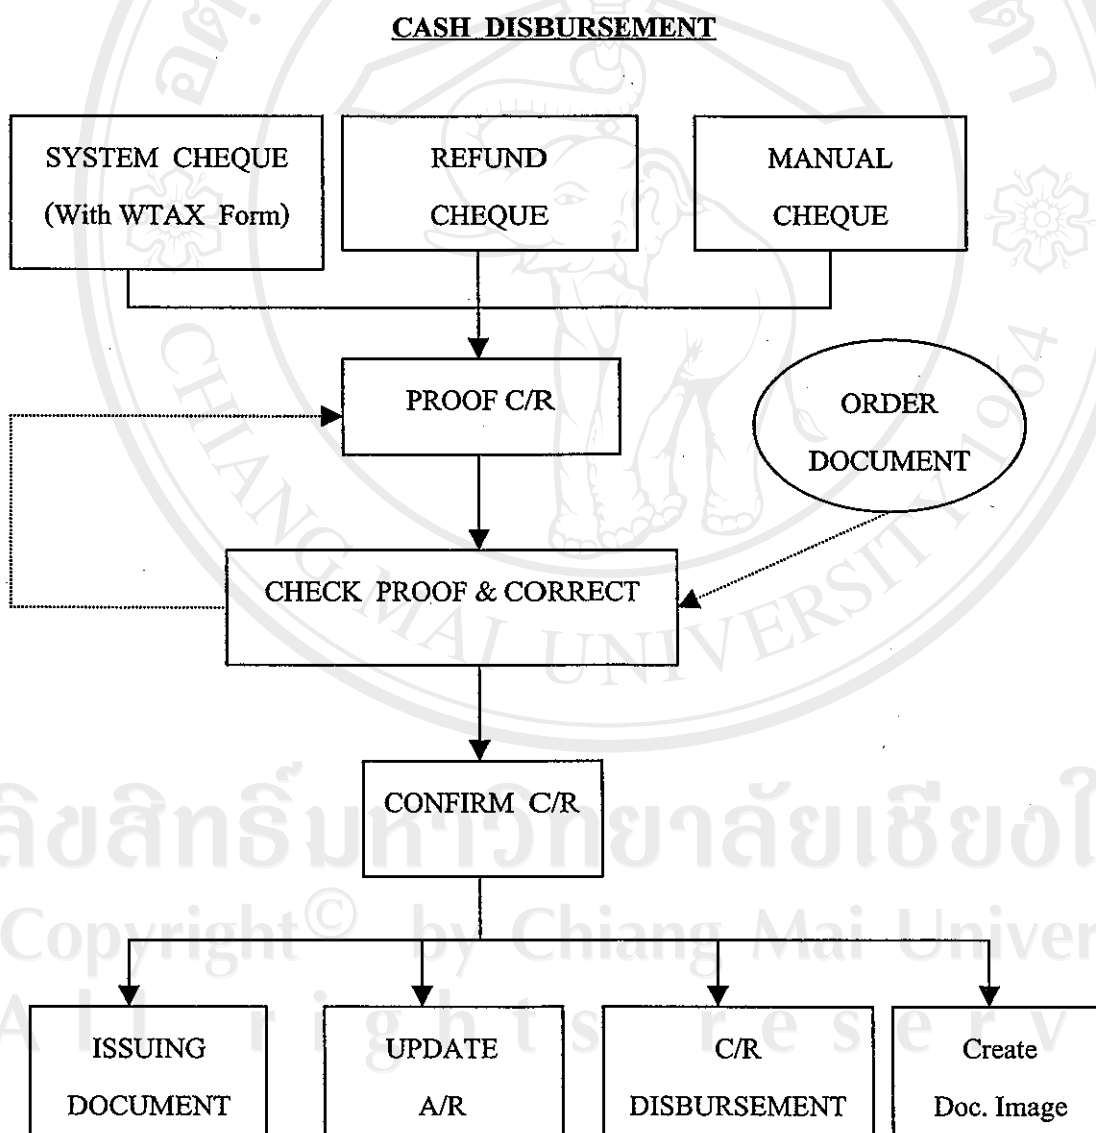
CASH DISBURSEMENT

SYSTEM CHEQUE (With WTAX Form)

REFUND CHEQUE

MANUAL CHEQUE

PROOF C/R

ORDER DOCUMENT

CHECK PROOF & CORRECT

CONFIRM C/R

ISSUING DOCUMENT

UPDATE A/R

C/R DISBURSEMENT

Create Doc. Image

CHIANG MAI UNIVERSITY 1964

ลิขสิทธิ์มหาวิทยาลัยเชียงใ
Copyright© by Chiang Mai Univer
All rights reserv